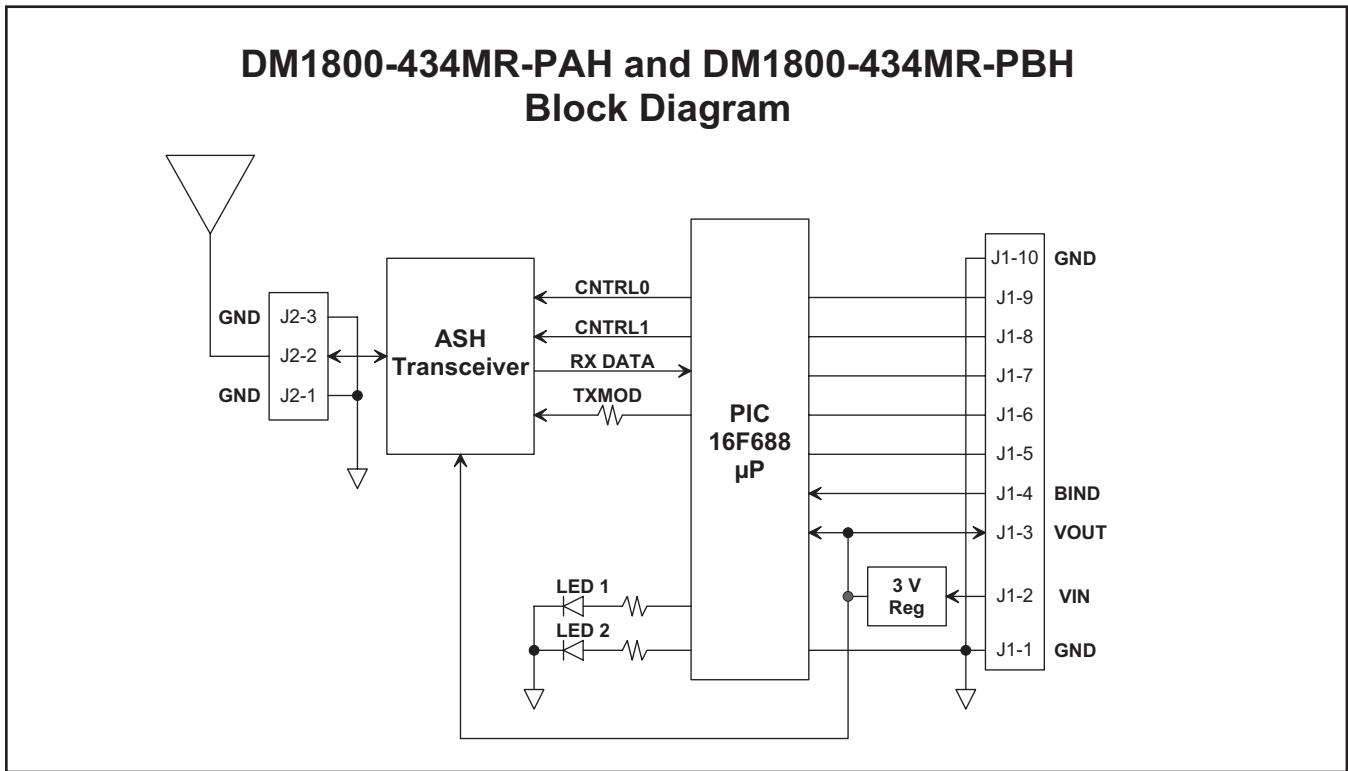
DM1800-434MR-PAH and DM1800-434MR-PBH
Block Diagram

GND
J2-3
J2-2
GND
J2-1

ASH
Transceiver

CNTRL0
CNTRL1
RX DATA
TXMOD

PIC
16F688
µP

LED 1
LED 2

3 V
Reg

J1-10 GND
J1-9
J1-8
J1-7
J1-6
J1-5
J1-4 BIND
J1-3 VOUT
J1-2 VIN
J1-1 GND